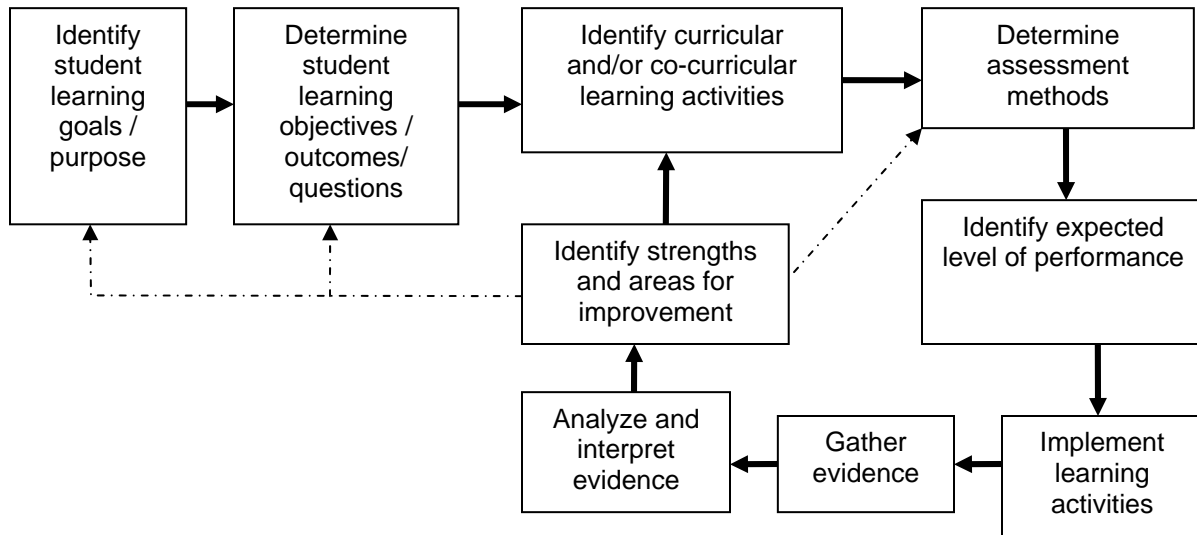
Identify student learning goals / purpose

Determine student learning objectives / outcomes/ questions

Identify curricular and/or co-curricular learning activities

Determine assessment methods

Identify expected level of performance

Implement learning activities

Gather evidence

Analyze and interpret evidence

Identify strengths and areas for improvement